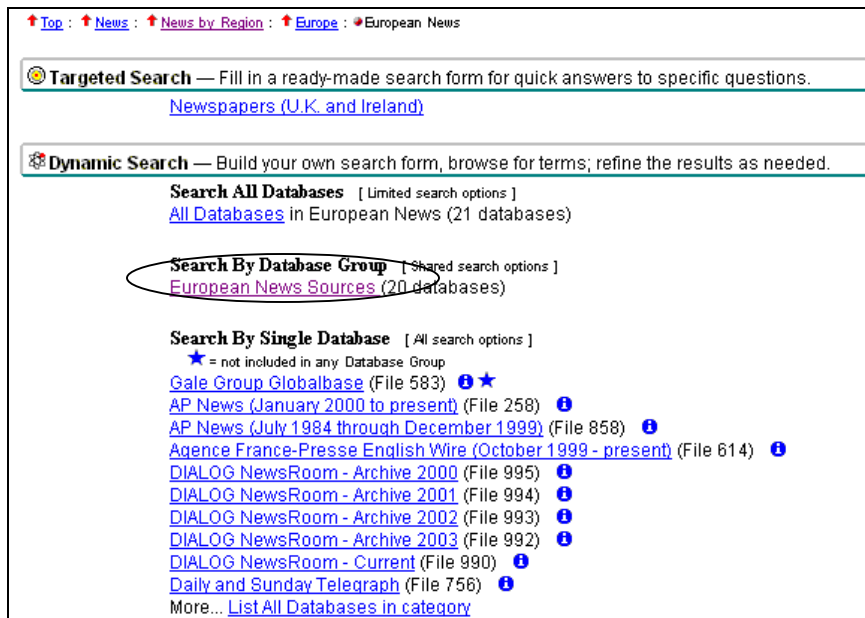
Top : News : News by Region : Europe : European News

Targeted Search — Fill in a ready-made search form for quick answers to specific questions.

Newspapers (U.K. and Ireland)

Dynamic Search — Build your own search form, browse for terms; refine the results as needed.

Search All Databases [ Limited search options ]
All Databases in European News (21 databases)

Search By Database Group [ Shared search options ]
European News Sources (20 databases)

Search By Single Database [ All search options ]
★ = not included in any Database Group
Gale Group Globalbase (File 583) ℹ ★
AP News (January 2000 to present) (File 258) ℹ
AP News (July 1984 through December 1999) (File 858) ℹ
Agence France-Presse English Wire (October 1999 - present) (File 614) ℹ
DIALOG NewsRoom - Archive 2000 (File 995) ℹ
DIALOG NewsRoom - Archive 2001 (File 994) ℹ
DIALOG NewsRoom - Archive 2002 (File 993) ℹ
DIALOG NewsRoom - Archive 2003 (File 992) ℹ
DIALOG NewsRoom - Current (File 990) ℹ
Daily and Sunday Telegraph (File 756) ℹ
More... List All Databases in category